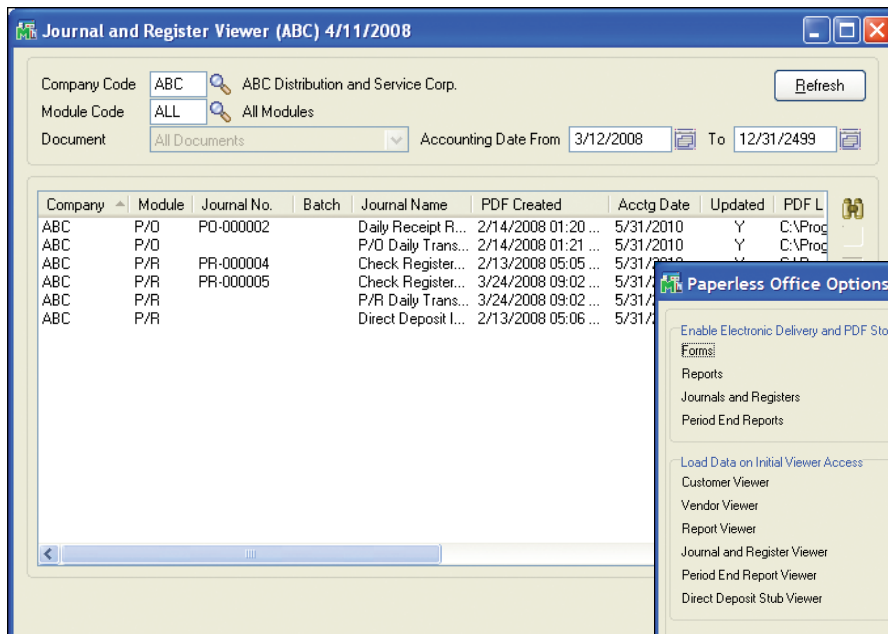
Journal and Register Viewer (ABC) 4/11/2008

Company Code ABC ABC Distribution and Service Corp.
Module Code ALL All Modules
Document All Documents Accounting Date From 3/12/2008 To 12/31/2499

Refresh

| Company | Module | Journal No. | Batch | Journal Name | PDF Created | Acctg Date | Updated | PDF L |
|---|---|---|---|---|---|---|---|---|
| ABC | P/O | PO-000002 | | Daily Receipt R... | 2/14/2008 01:20 ... | 5/31/2010 | Y | C:\Prog |
| ABC | P/O | | | P/O Daily Trans... | 2/14/2008 01:21 ... | 5/31/2010 | Y | C:\Prog |
| ABC | P/R | PR-000004 | | Check Register... | 2/13/2008 05:05 ... | 5/31/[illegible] | | |
| ABC | P/R | PR-000005 | | Check Register... | 3/24/2008 09:02 ... | 5/31/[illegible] | | |
| ABC | P/R | | | P/R Daily Trans... | 3/24/2008 09:02 ... | 5/31/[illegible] | | |
| ABC | P/R | | | Direct Deposit I... | 2/13/2008 05:06 ... | 5/31/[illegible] | | |

Paperless Office Options

Enable Electronic Delivery and PDF Sto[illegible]
Forms
Reports
Journals and Registers
Period End Reports

Load Data on Initial Viewer Access
Customer Viewer
Vendor Viewer
Report Viewer
Journal and Register Viewer
Period End Report Viewer
Direct Deposit Stub Viewer